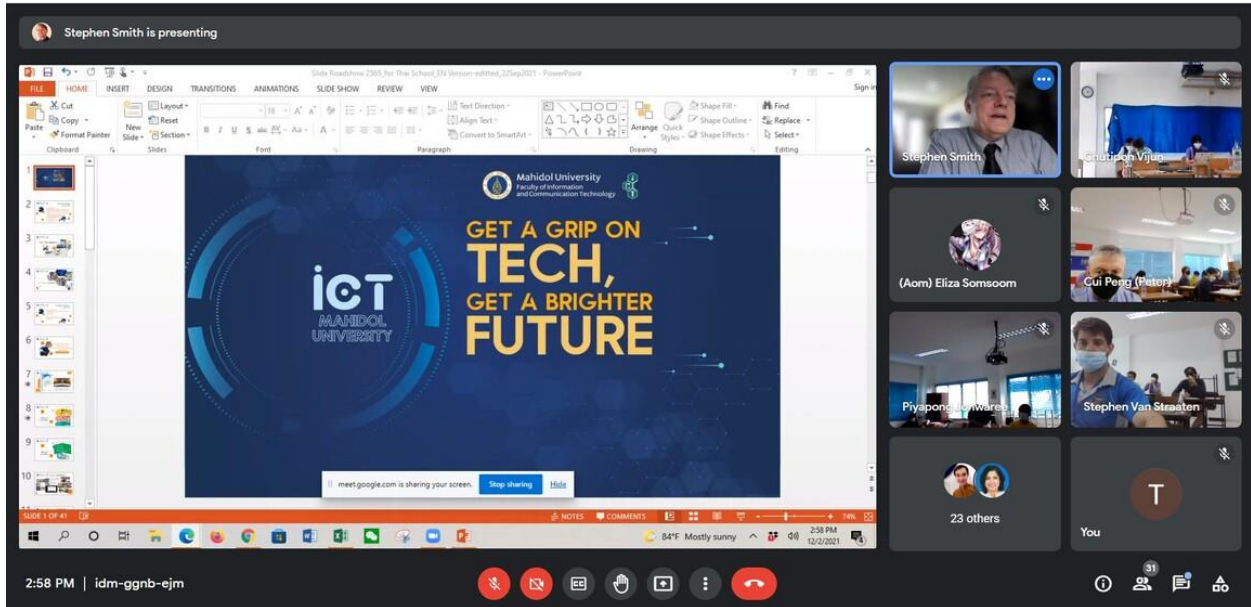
Stephen Smith is presenting

Slide Roadshow 2565_for Thai School_EN Version-edited_22Sep2021 - PowerPoint

FILE HOME INSERT DESIGN TRANSITIONS ANIMATIONS SLIDE SHOW REVIEW VIEW

Sign in

Cut
Copy
Paste
Format Painter
Clipboard

New Slide
Layout
Reset
Section
Slides

Font

Text Direction
Align Text
Convert to SmartArt
Paragraph

Arrange
Quick Styles
Shape Fill
Shape Outline
Shape Effects
Drawing

Find
Replace
Select
Editing

Mahidol University
Faculty of Information and Communication Technology

ICT
MAHIDOL UNIVERSITY

GET A GRIP ON
TECH,
GET A BRIGHTER
FUTURE

meet.google.com is sharing your screen.
Stop sharing
Hide

SLIDE 1 OF 41
NOTES
COMMENTS
74%

84°F Mostly sunny
2:58 PM
12/2/2021

Stephen Smith
Chutipon Vijun
(Aom) Eliza Somsoom
Cui Peng (Peter)
Piyapong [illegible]
Stephen Van Straaten
23 others
T
You

2:58 PM | idm-ggnb-ejm

31